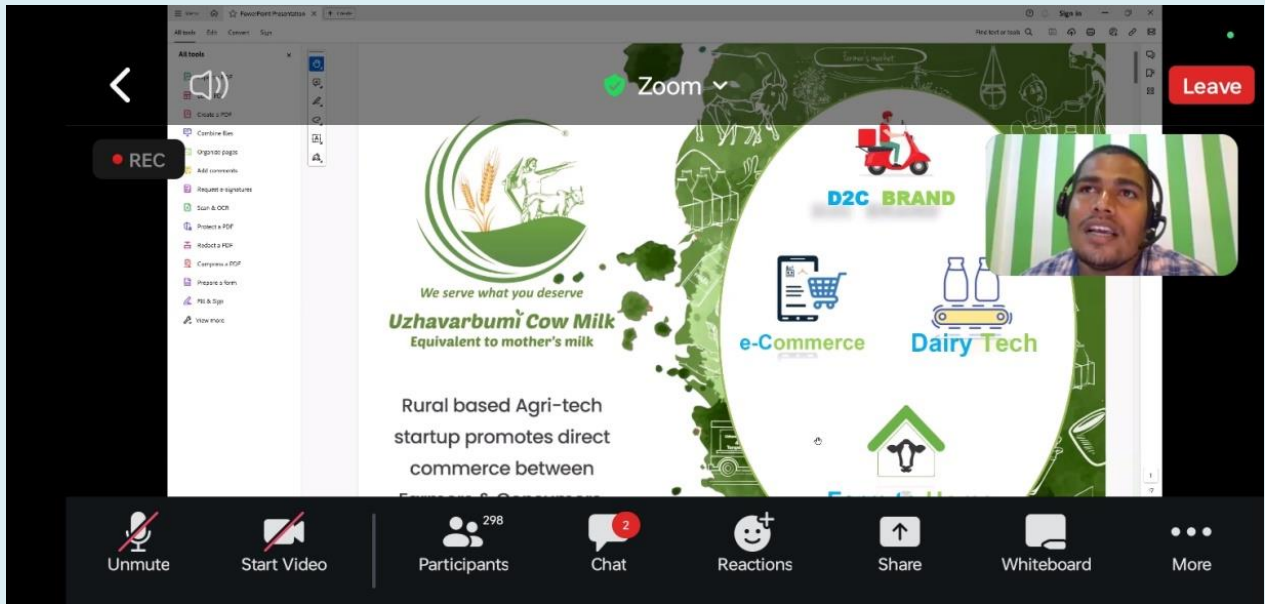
Zoom

Leave

REC

PowerPoint Presentation

Sign in

All tools Edit Convert Sign

Find text or tools

All tools

Create a PDF

Combine files

Organize pages

Add comments

Request e-signatures

Scan & OCR

Protect a PDF

Redact a PDF

Compress a PDF

Prepare a form

Fill & Sign

View more

Farmer's market

We serve what you deserve

Uzhavarbumi Cow Milk

Equivalent to mother's milk

Rural based Agri-tech startup promotes direct commerce between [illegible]

D2C BRAND

e-Commerce

Dairy Tech

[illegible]

Unmute

Start Video

298

Participants

2

Chat

Reactions

Share

Whiteboard

More